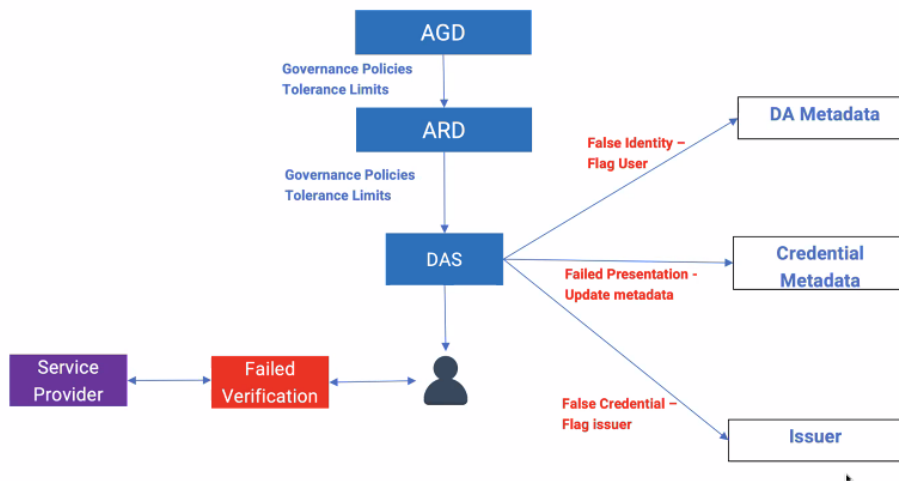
AGD

Governance Policies
Tolerance Limits

ARD

Governance Policies
Tolerance Limits

DAS

DA Metadata

False Identity – Flag User

Credential Metadata

Failed Presentation - Update metadata

False Credential – Flag issuer

Issuer

Service Provider

Failed Verification